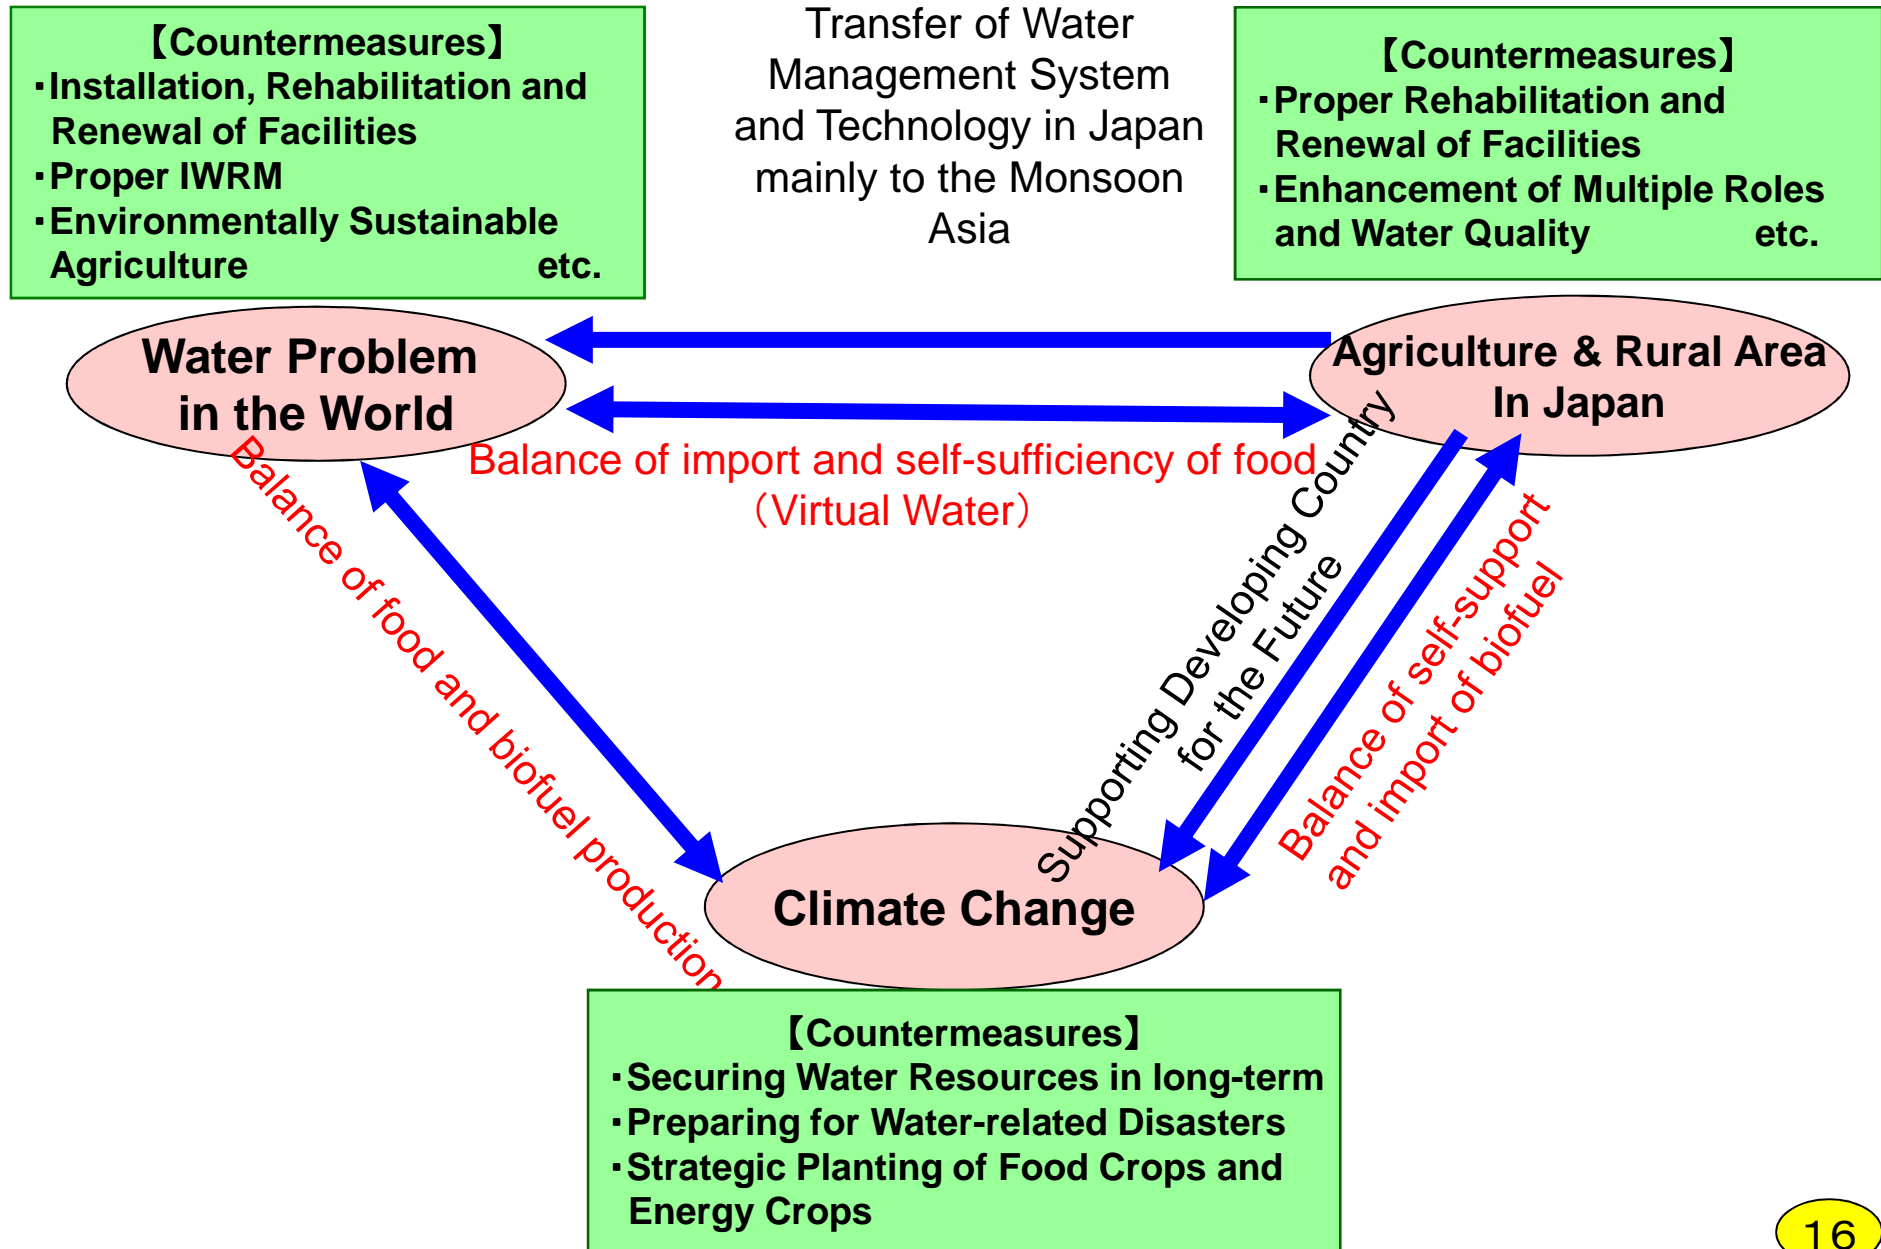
【Countermeasures】
・Installation, Rehabilitation and Renewal of Facilities
・Proper IWRM
・Environmentally Sustainable Agriculture etc.

Transfer of Water Management System and Technology in Japan mainly to the Monsoon Asia

【Countermeasures】
・Proper Rehabilitation and Renewal of Facilities
・Enhancement of Multiple Roles and Water Quality etc.

Water Problem in the World

Agriculture & Rural Area In Japan

Balance of import and self-sufficiency of food (Virtual Water)

Balance of food and biofuel production

Supporting Developing Country for the Future

Balance of self-support and import of biofuel

Climate Change

【Countermeasures】
・Securing Water Resources in long-term
・Preparing for Water-related Disasters
・Strategic Planting of Food Crops and Energy Crops

16